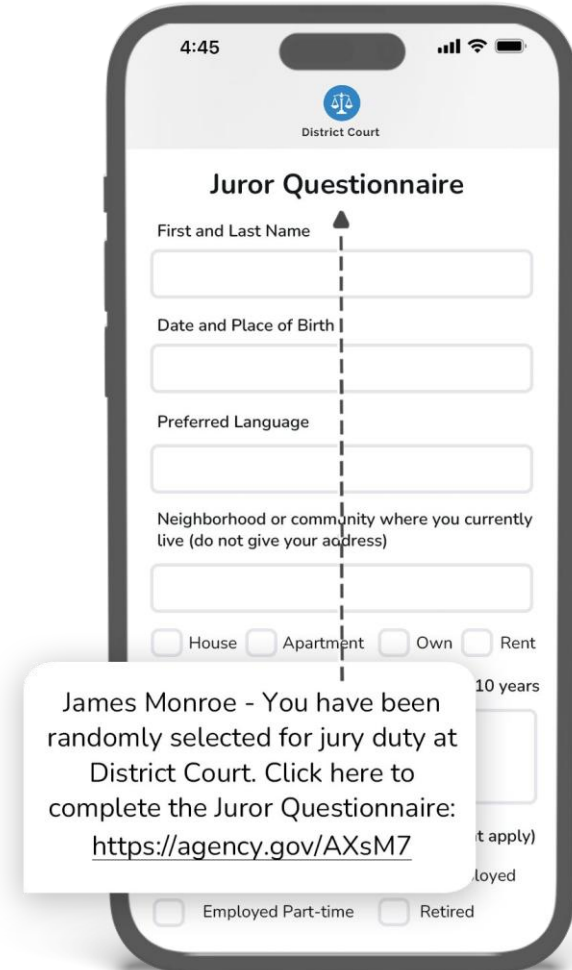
4:45

District Court

Juror Questionnaire

First and Last Name

Date and Place of Birth

Preferred Language

Neighborhood or community where you currently live (do not give your address)

House Apartment Own Rent

10 years

James Monroe - You have been randomly selected for jury duty at District Court. Click here to complete the Juror Questionnaire: https://agency.gov/AXsM7

t apply)

loyed

Employed Part-time Retired